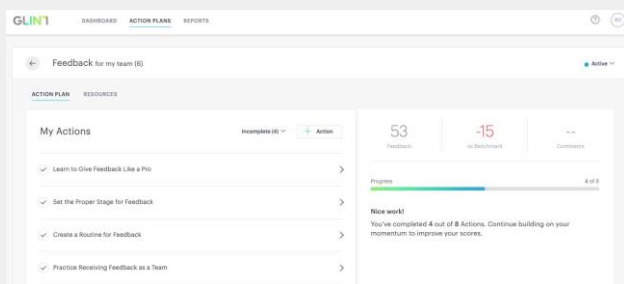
GLINT DASHBOARD ACTION PLANS REPORTS

Feedback for my team (6)

Active

ACTION PLAN RESOURCES

My Actions

Incomplete (4)

+ Action

Learn to Give Feedback Like a Pro

Set the Proper Stage for Feedback

Create a Routine for Feedback

Practice Receiving Feedback as a Team

53
Feedback

-15
vs Benchmark

--
Comments

Progress

4 of 8

Nice work!

You've completed 4 out of 8 Actions. Continue building on your momentum to improve your scores.